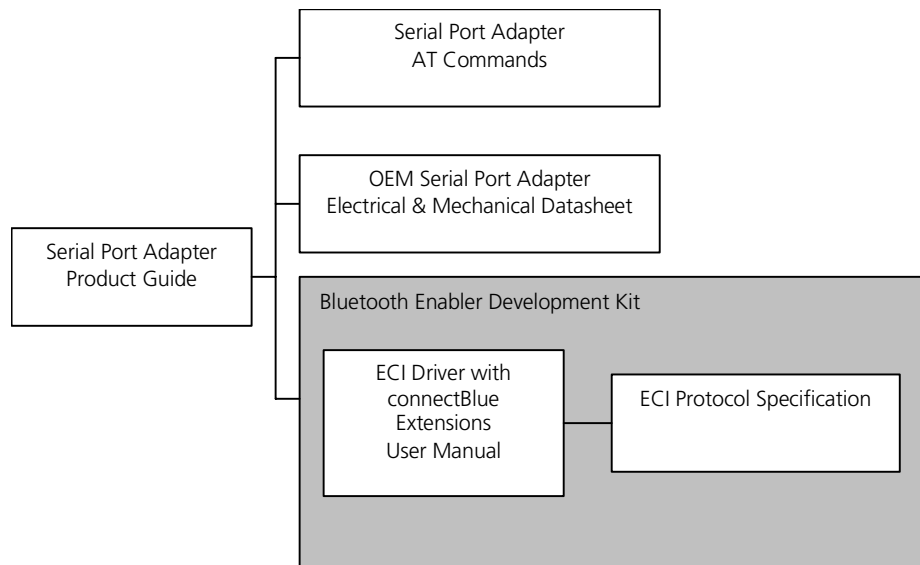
Serial Port Adapter
Product Guide

Serial Port Adapter
AT Commands

OEM Serial Port Adapter
Electrical & Mechanical Datasheet

Bluetooth Enabler Development Kit

ECI Driver with connectBlue Extensions User Manual

ECI Protocol Specification